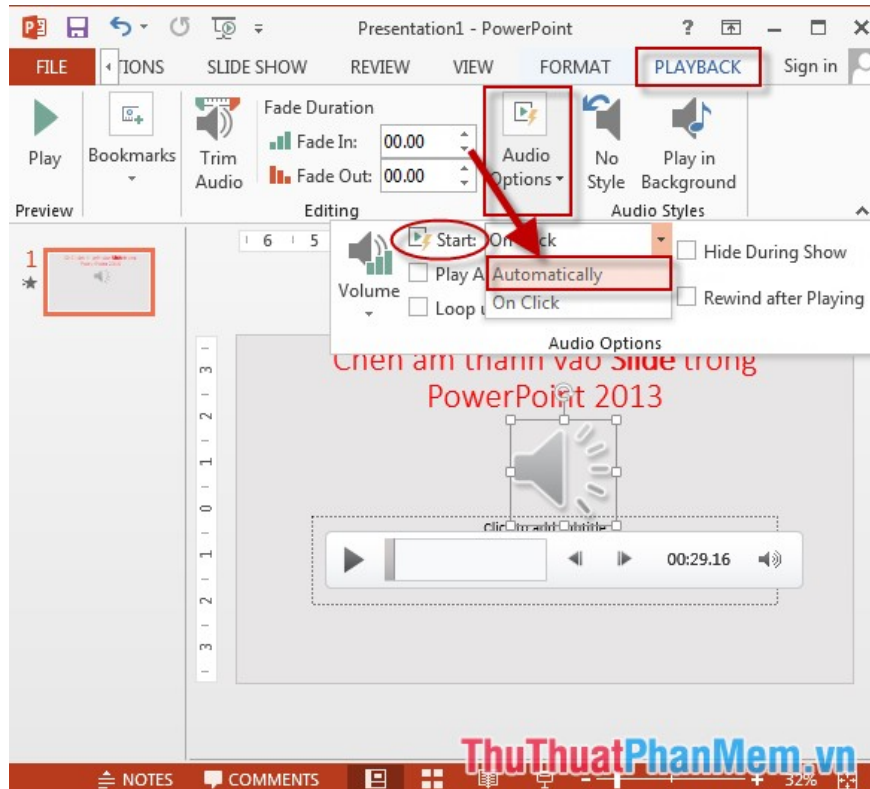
Presentation1 - PowerPoint

FILE TIONS SLIDE SHOW REVIEW VIEW FORMAT PLAYBACK Sign in

Play
Preview

Bookmarks

Trim Audio

Fade Duration
Fade In: 00.00
Fade Out: 00.00
Editing

Audio Options

No Style

Play in Background

Audio Styles

1

Volume

Start: On Click

Play A

Loop u

Automatically
On Click

Hide During Show

Rewind after Playing

Audio Options

Chèn âm thanh vào Slide trong PowerPoint 2013

Click to add subtitle

00:29.16

NOTES COMMENTS

32%

ThuThuatPhanMem.vn